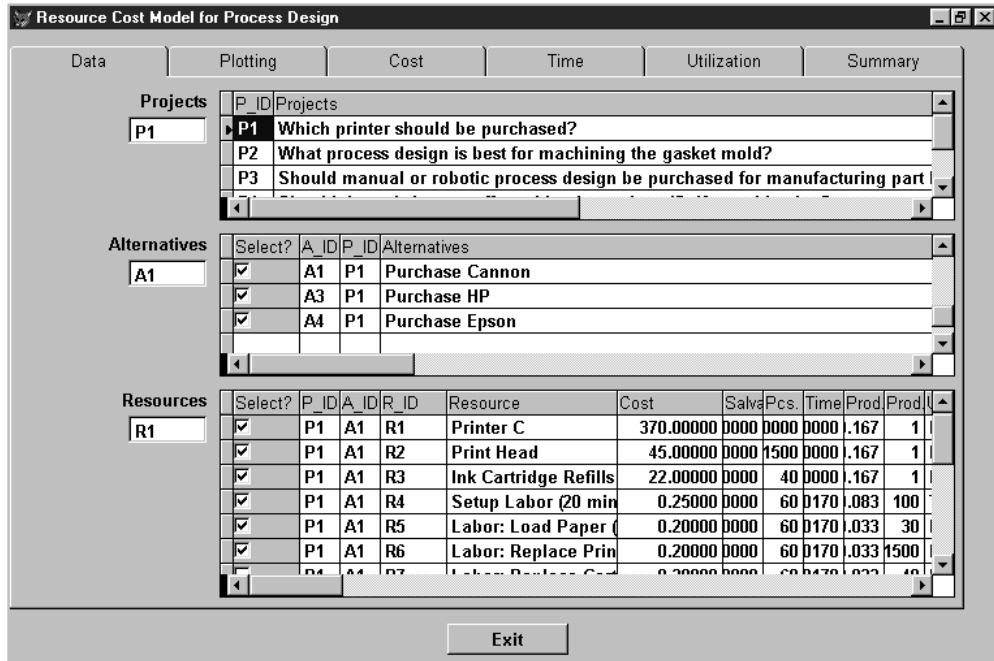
Resource Cost Model for Process Design

Data | Plotting | Cost | Time | Utilization | Summary

Projects
P1

| P_ID | Projects |
|---|---|
| P1 | Which printer should be purchased? |
| P2 | What process design is best for machining the gasket mold? |
| P3 | Should manual or robotic process design be purchased for manufacturing part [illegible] |

Alternatives
A1

| Select? | A_ID | P_ID | Alternatives |
|---|---|---|---|
| ☑ | A1 | P1 | Purchase Cannon |
| ☑ | A3 | P1 | Purchase HP |
| ☑ | A4 | P1 | Purchase Epson |

Resources
R1

| Select? | P_ID | A_ID | R_ID | Resource | Cost | Salva | Pcs. | Time | Prod. | Prod. |
|---|---|---|---|---|---|---|---|---|---|---|
| ☑ | P1 | A1 | R1 | Printer C | 370.00000 | 0000 | 0000 | 0000 | .167 | 1 |
| ☑ | P1 | A1 | R2 | Print Head | 45.00000 | 0000 | 1500 | 0000 | .167 | 1 |
| ☑ | P1 | A1 | R3 | Ink Cartridge Refills | 22.00000 | 0000 | 40 | 0000 | .167 | 1 |
| ☑ | P1 | A1 | R4 | Setup Labor (20 min | 0.25000 | 0000 | 60 | 0170 | .083 | 100 |
| ☑ | P1 | A1 | R5 | Labor: Load Paper ( | 0.20000 | 0000 | 60 | 0170 | .033 | 30 |
| ☑ | P1 | A1 | R6 | Labor: Replace Prin | 0.20000 | 0000 | 60 | 0170 | .033 | 1500 |

Exit